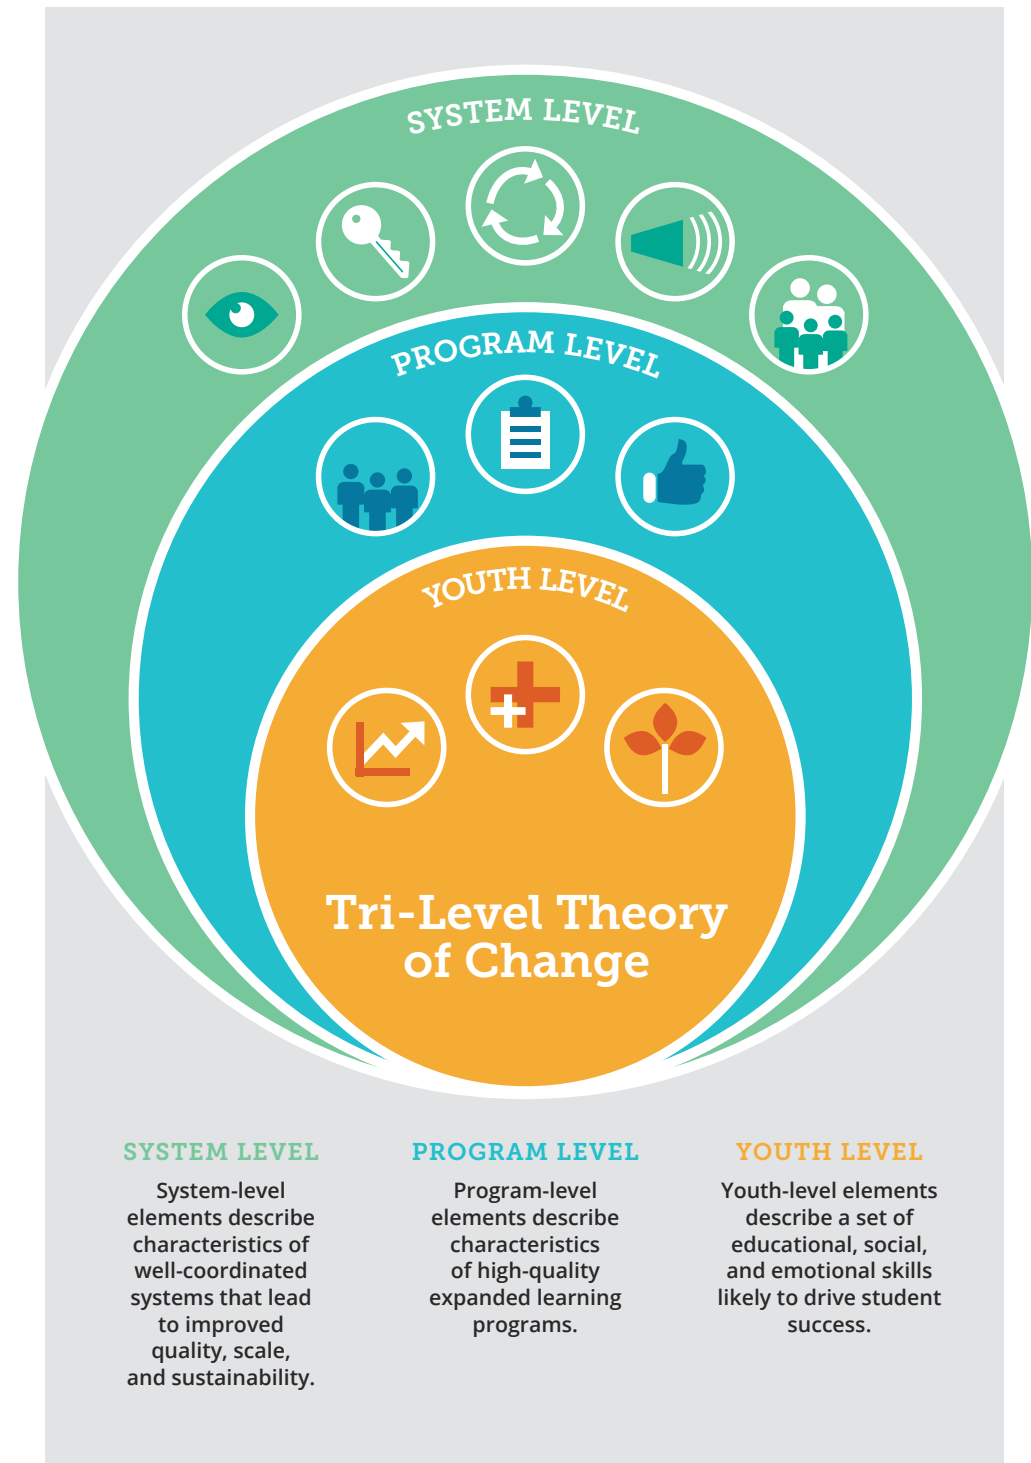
SYSTEM LEVEL

PROGRAM LEVEL

YOUTH LEVEL

Tri-Level Theory of Change

SYSTEM LEVEL

System-level elements describe characteristics of well-coordinated systems that lead to improved quality, scale, and sustainability.

PROGRAM LEVEL

Program-level elements describe characteristics of high-quality expanded learning programs.

YOUTH LEVEL

Youth-level elements describe a set of educational, social, and emotional skills likely to drive student success.